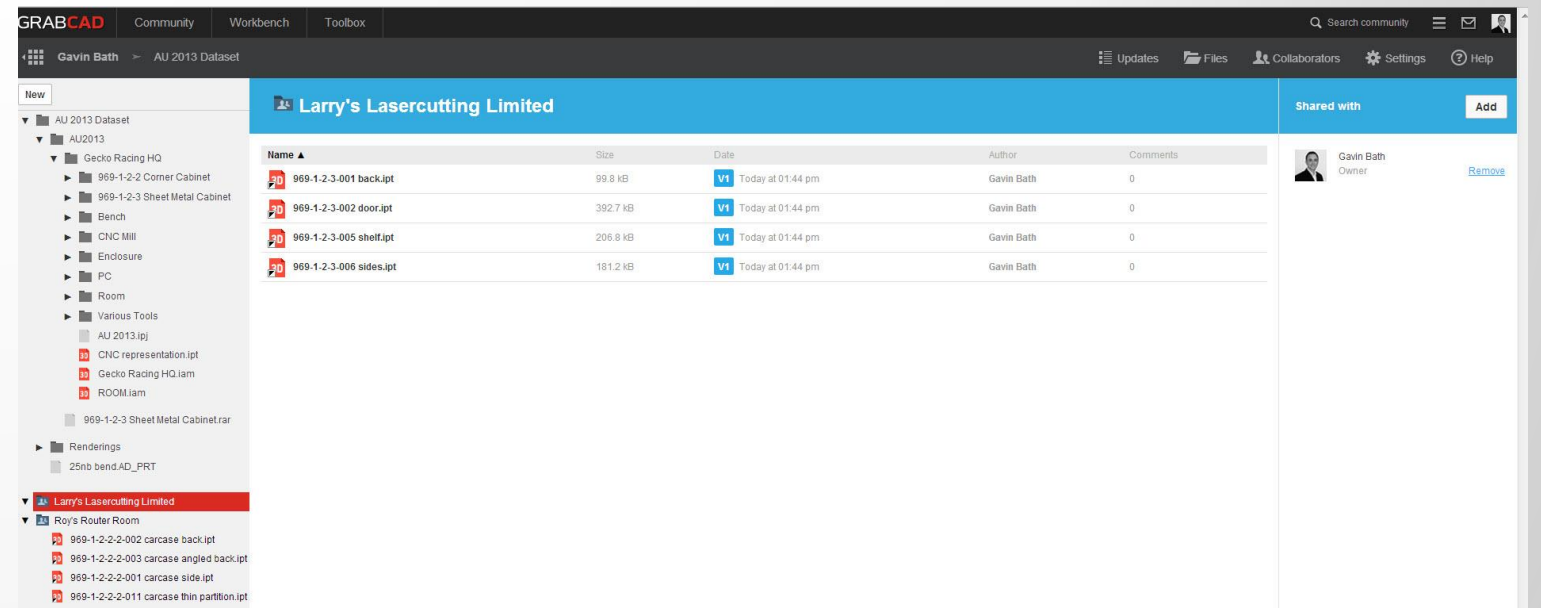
GRABCAD Community Workbench Toolbox

Search community

Gavin Bath > AU 2013 Dataset

Updates Files Collaborators Settings Help

New

AU 2013 Dataset
AU2013
Gecko Racing HQ
969-1-2-2 Corner Cabinet
969-1-2-3 Sheet Metal Cabinet
Bench
CNC Mill
Enclosure
PC
Room
Various Tools
AU 2013.ipj
CNC representation.ipt
Gecko Racing HQ.iam
ROOM.iam
969-1-2-3 Sheet Metal Cabinet.rar
Renderings
25nb bend.AD_PRT
Larry's Lasercutting Limited
Roy's Router Room
969-1-2-2-2-002 carcase back.ipt
969-1-2-2-2-003 carcase angled back.ipt
969-1-2-2-2-001 carcase side.ipt
969-1-2-2-2-011 carcase thin partition.ipt

Larry's Lasercutting Limited

| Name ▲ | Size | Date | Author | Comments |
|---|---|---|---|---|
| 969-1-2-3-001 back.ipt | 99.8 kB | V1 Today at 01:44 pm | Gavin Bath | 0 |
| 969-1-2-3-002 door.ipt | 392.7 kB | V1 Today at 01:44 pm | Gavin Bath | 0 |
| 969-1-2-3-005 shelf.ipt | 206.8 kB | V1 Today at 01:44 pm | Gavin Bath | 0 |
| 969-1-2-3-006 sides.ipt | 181.2 kB | V1 Today at 01:44 pm | Gavin Bath | 0 |

Shared with
Add

Gavin Bath
Owner
Remove